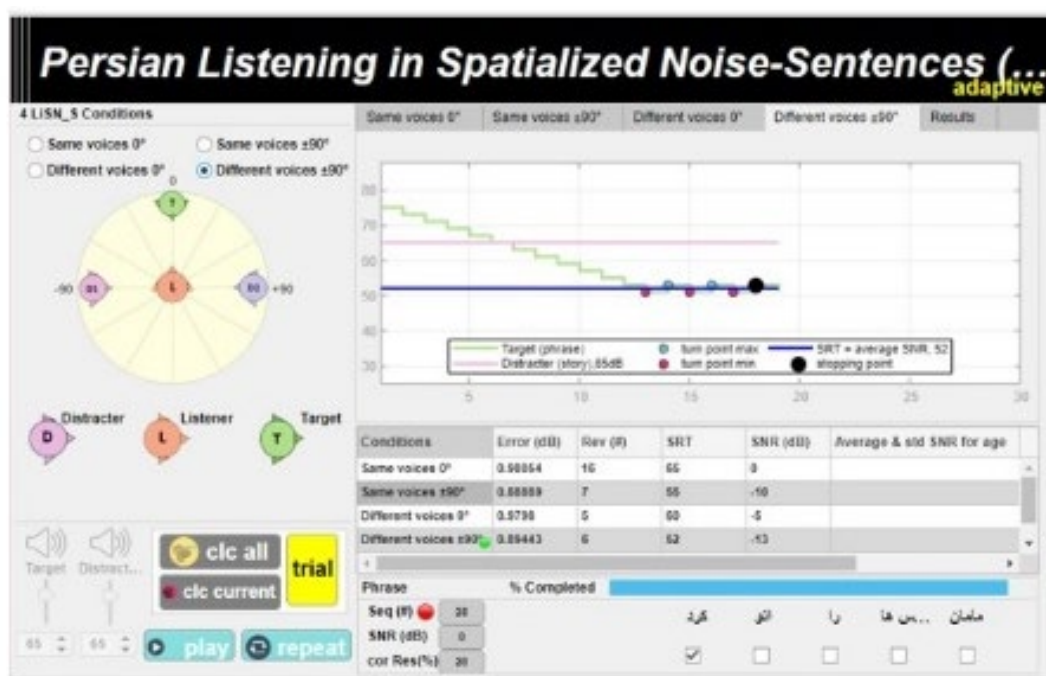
Persian Listening in Spatialized Noise-Sentences (...
adaptive

4 LISN_S Conditions

Same voices 0°
Same voices ±90°
Different voices 0°
Different voices ±90°

0
T
-90
D1
L
D2
+90

D Distracter
L Listener
T Target

Same voices 0° | Same voices ±90° | Different voices 0° | Different voices ±90° | Results

80
70
60
50
40
30
5
10
15
20
25
30

Target (phrase)
Distracter (story) 65dB
turn point max
turn point min
SRT = average SNR, 52
stopping point

| Conditions | Error (dB) | Rev (#) | SRT | SNR (dB) | Average & std SNR for age |
|---|---|---|---|---|---|
| Same voices 0° | 0.98054 | 16 | 65 | 0 | |
| Same voices ±90° | 0.88889 | 7 | 55 | -10 | |
| Different voices 0° | 0.5798 | 5 | 60 | -5 | |
| Different voices ±90° | 0.89443 | 6 | 52 | -13 | |

Target
Distract...
65
65
clc all
clc current
trial
play
repeat

Phrase
% Completed
Seq (#) 20
SNR (dB) 0
cor Res(%) 20

کرد
اتو
را
...ین ها
مامان